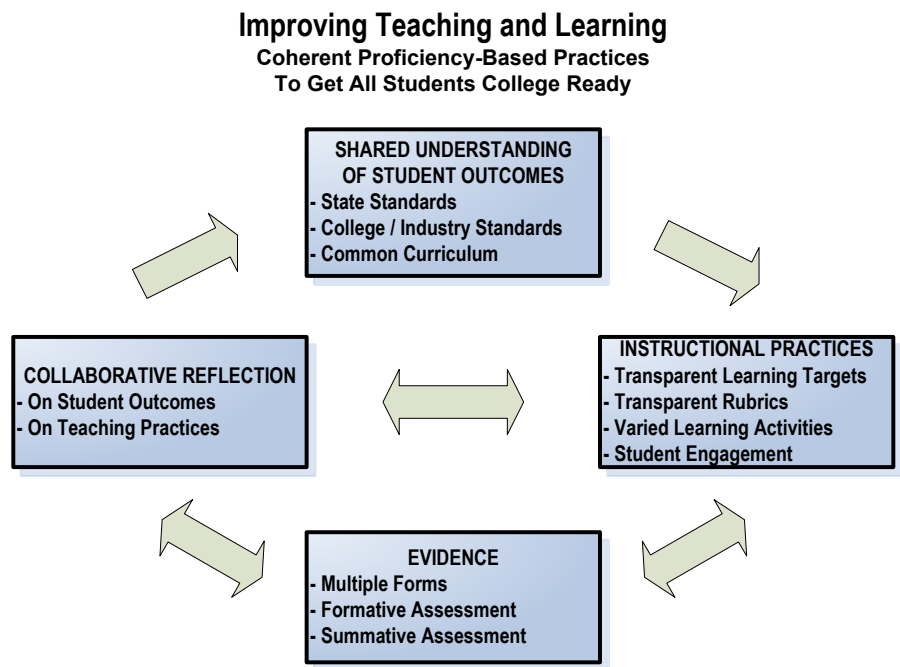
Improving Teaching and Learning
Coherent Proficiency-Based Practices
To Get All Students College Ready

SHARED UNDERSTANDING OF STUDENT OUTCOMES
- State Standards
- College / Industry Standards
- Common Curriculum

COLLABORATIVE REFLECTION
- On Student Outcomes
- On Teaching Practices

INSTRUCTIONAL PRACTICES
- Transparent Learning Targets
- Transparent Rubrics
- Varied Learning Activities
- Student Engagement

EVIDENCE
- Multiple Forms
- Formative Assessment
- Summative Assessment